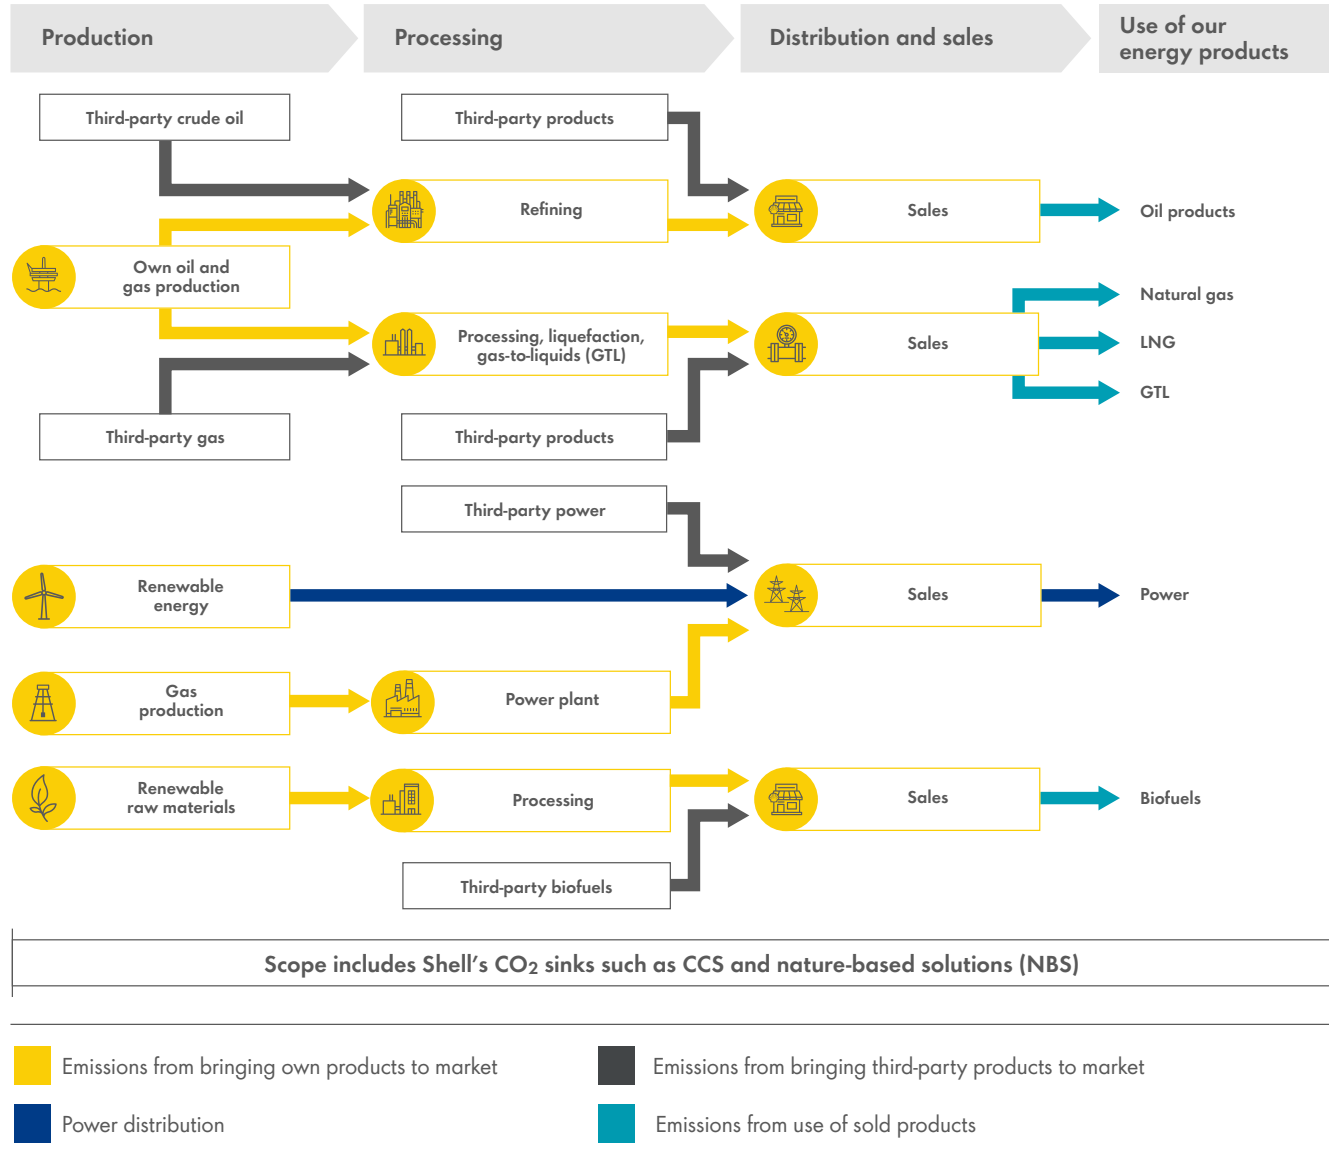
Production

Processing

Distribution and sales

Use of our energy products

Third-party crude oil

Third-party products

Refining

Sales

Oil products

Own oil and gas production

Natural gas

Processing, liquefaction, gas-to-liquids (GTL)

Sales

LNG

GTL

Third-party gas

Third-party products

Third-party power

Renewable energy

Sales

Power

Gas production

Power plant

Renewable raw materials

Processing

Sales

Biofuels

Third-party biofuels

Scope includes Shell's $CO_2$ sinks such as CCS and nature-based solutions (NBS)

Emissions from bringing own products to market

Emissions from bringing third-party products to market

Power distribution

Emissions from use of sold products